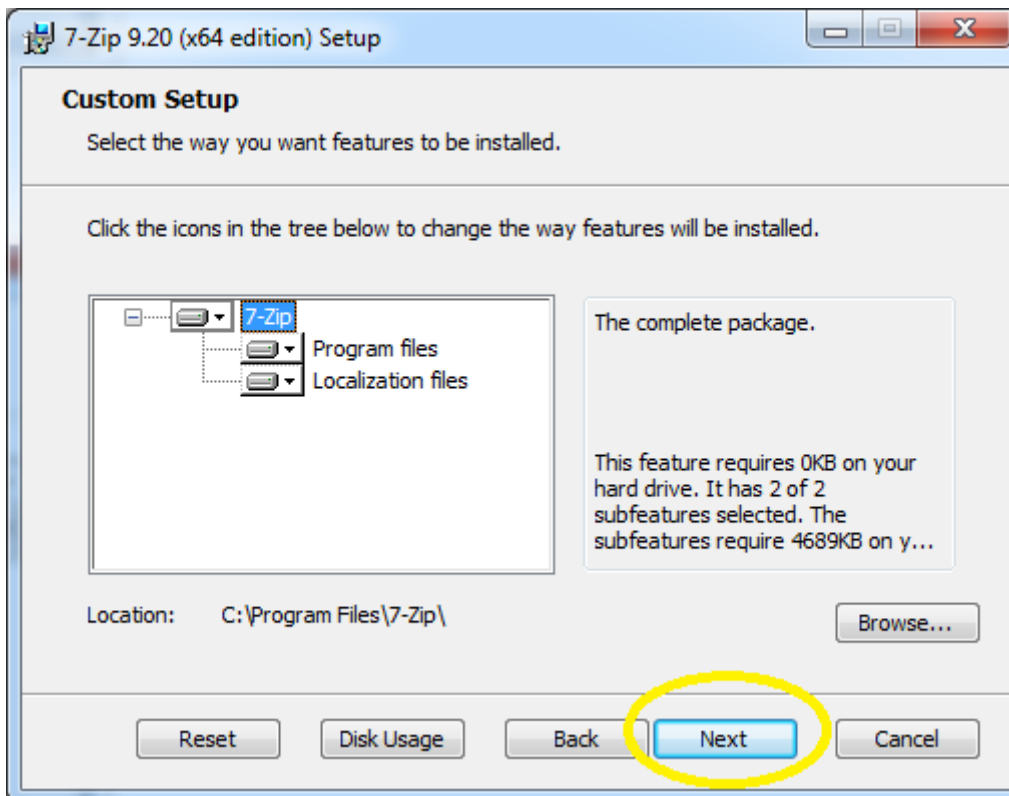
7-Zip 9.20 (x64 edition) Setup

Custom Setup

Select the way you want features to be installed.

Click the icons in the tree below to change the way features will be installed.

7-Zip
Program files
Localization files

The complete package.

This feature requires 0KB on your hard drive. It has 2 of 2 subfeatures selected. The subfeatures require 4689KB on y...

Location: C:\Program Files\7-Zip\

Browse...

Reset
Disk Usage
Back
Next
Cancel